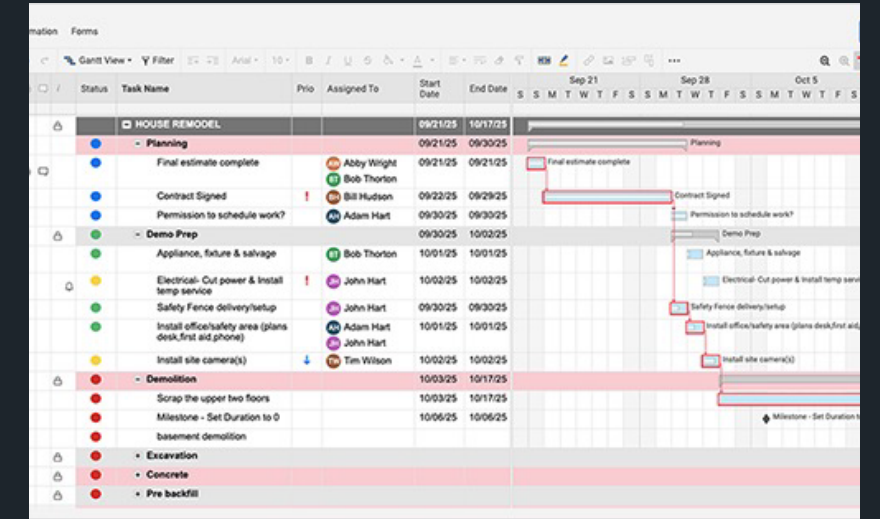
mation Forms

Gantt View Filter Arial 10 B I U S A

| Status | Task Name | Prio | Assigned To | Start Date | End Date |
|---|---|---|---|---|---|
| | HOUSE REMODEL | | | 09/21/25 | 10/17/25 |
| | Planning | | | 09/21/25 | 09/30/25 |
| | Final estimate complete | | AW Abby Wright BT Bob Thorton | 09/21/25 | 09/21/25 |
| | Contract Signed | ! | BH Bill Hudson | 09/22/25 | 09/29/25 |
| | Permission to schedule work? | | AH Adam Hart | 09/30/25 | 09/30/25 |
| | Demo Prep | | | 09/30/25 | 10/02/25 |
| | Appliance, fixture & salvage | | BT Bob Thorton | 10/01/25 | 10/01/25 |
| | Electrical- Cut power & Install temp service | ! | JH John Hart | 10/01/25 | 10/02/25 |
| | Safety Fence delivery/setup | | JH John Hart | 09/30/25 | 09/30/25 |
| | Install office/safety area (plans desk,first aid,phone) | | AH Adam Hart JH John Hart | 10/01/25 | 10/01/25 |
| | Install site camera(s) | ↓ | TW Tim Wilson | 10/02/25 | 10/02/25 |
| | Demolition | | | 10/03/25 | 10/17/25 |
| | Scrap the upper two floors | | | 10/03/25 | 10/17/25 |
| | Milestone - Set Duration to 0 | | | 10/06/25 | 10/06/25 |
| | basement demolition | | | | |
| | Excavation | | | | |
| | Concrete | | | | |
| | Pre backfill | | | | |

Sep 21 Sep 28 Oct 5
S S M T W T F S S M T W T F S S M T W T F S S M T

Planning
Final estimate complete
Contract Signed
Permission to schedule work?
Demo Prep
Appliance, fixture & salvage
Electrical- Cut power & Install temp servi
Safety Fence delivery/setup
Install office/safety area (plans desk,first aid,
Install site camera(s)
Milestone - Set Duration t